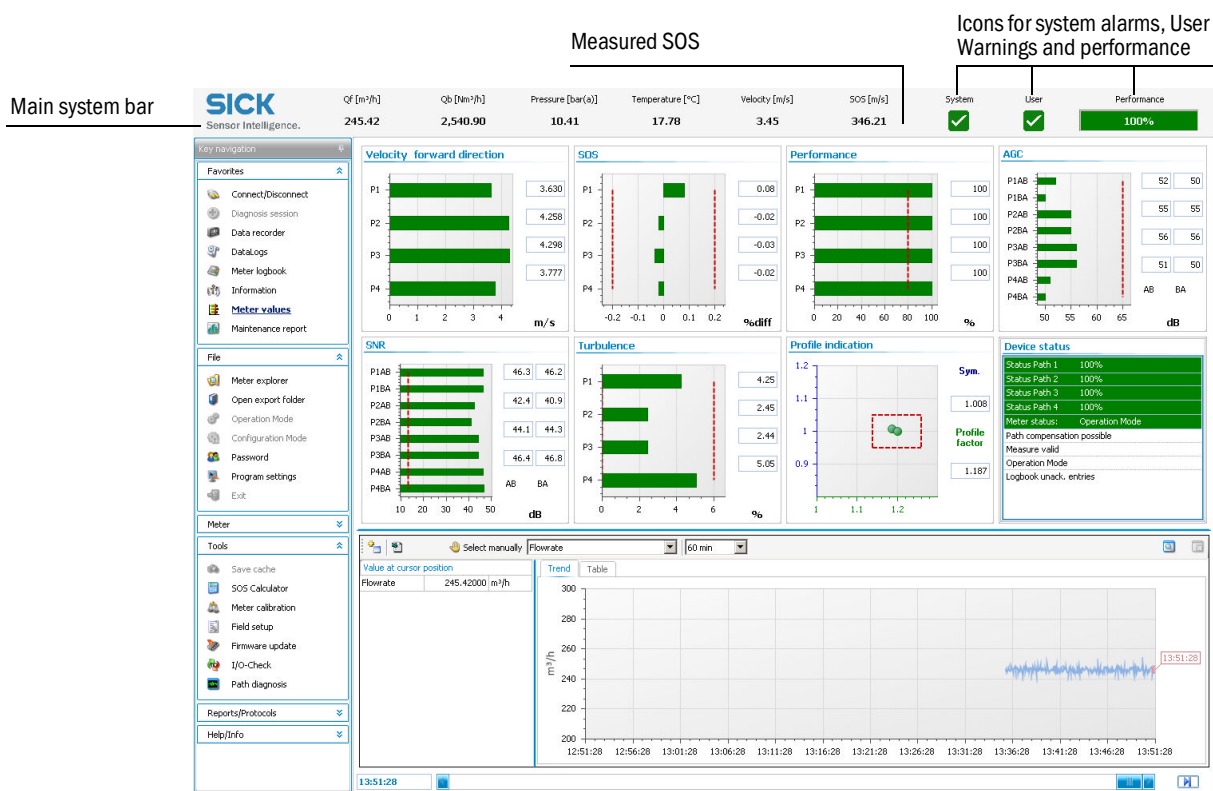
Measured SOS

Icons for system alarms, User Warnings and performance

Main system bar

SICK
Sensor Intelligence.

| Qf [m³/h] | Qb [Nm³/h] | Pressure [bar(a)] | Temperature [°C] | Velocity [m/s] | SOS [m/s] | System | User | Performance |
|---|---|---|---|---|---|---|---|---|
| 245.42 | 2,540.90 | 10.41 | 17.78 | 3.45 | 346.21 | | | 100% |

Key navigation

Favorites
Connect/Disconnect
Diagnosis session
Data recorder
DataLogs
Meter logbook
Information
Meter values
Maintenance report

File
Meter explorer
Open export folder
Operation Mode
Configuration Mode
Password
Program settings
Exit

Meter

Tools
Save cache
SOS Calculator
Meter calibration
Field setup
Firmware update
I/O-Check
Path diagnosis

Reports/Protocols
Help/Info

Velocity forward direction
P1 3.630
P2 4.258
P3 4.298
P4 3.777
0 1 2 3 4 m/s

SOS
P1 0.08
P2 -0.02
P3 -0.03
P4 -0.02
-0.2 -0.1 0 0.1 0.2 %diff

Performance
P1 100
P2 100
P3 100
P4 100
0 20 40 60 80 100 %

AGC
P1AB P1BA 52 50
P2AB P2BA 55 55
P3AB P3BA 56 56
P4AB P4BA 51 50
AB BA
50 55 60 65 dB

SNR
P1AB P1BA 46.3 46.2
P2AB P2BA 42.4 40.9
P3AB P3BA 44.1 44.3
P4AB P4BA 46.4 46.8
AB BA
10 20 30 40 50 dB

Turbulence
P1 4.25
P2 2.45
P3 2.44
P4 5.05
0 2 4 6 %

Profile indication
1.2 1.1 1 0.9
1 1.1 1.2
Sym. 1.008
Profile factor 1.187

Device status
Status Path 1 100%
Status Path 2 100%
Status Path 3 100%
Status Path 4 100%
Meter status: Operation Mode
Path compensation possible
Measure valid
Operation Mode
Logbook unack. entries

Select manually Flowrate 60 min
Value at cursor position
Flowrate 245.42000 m³/h
Trend Table
300 280 260 240 220 200
m³/h
13:51:28
12:51:28 12:56:28 13:01:28 13:06:28 13:11:28 13:16:28 13:21:28 13:26:28 13:31:28 13:36:28 13:41:28 13:46:28 13:51:28
13:51:28